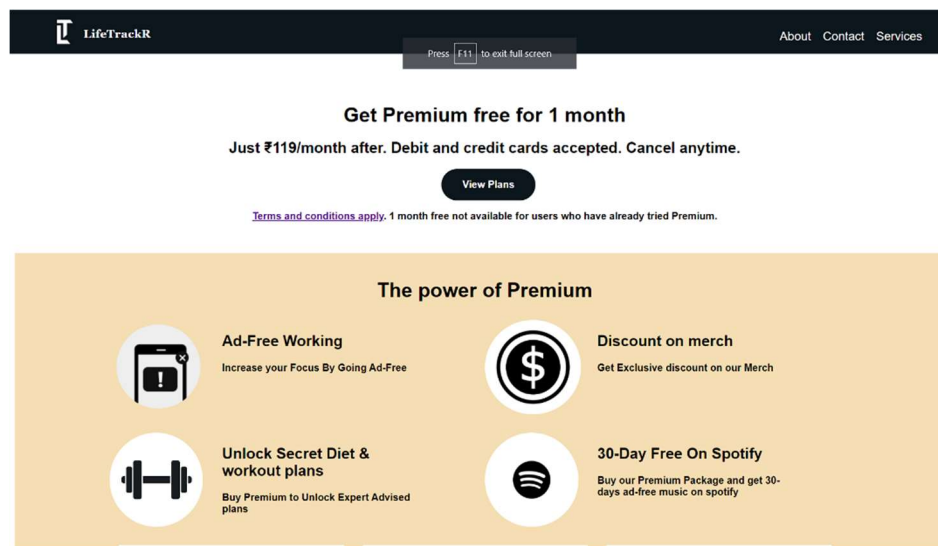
LifeTrackR

About Contact Services

Press F11 to exit full screen

Get Premium free for 1 month

Just ₹119/month after. Debit and credit cards accepted. Cancel anytime.

View Plans

Terms and conditions apply. 1 month free not available for users who have already tried Premium.

The power of Premium

Ad-Free Working

Increase your Focus By Going Ad-Free

Discount on merch

Get Exclusive discount on our Merch

Unlock Secret Diet & workout plans

Buy Premium to Unlock Expert Advised plans

30-Day Free On Spotify

Buy our Premium Package and get 30-days ad-free music on spotify